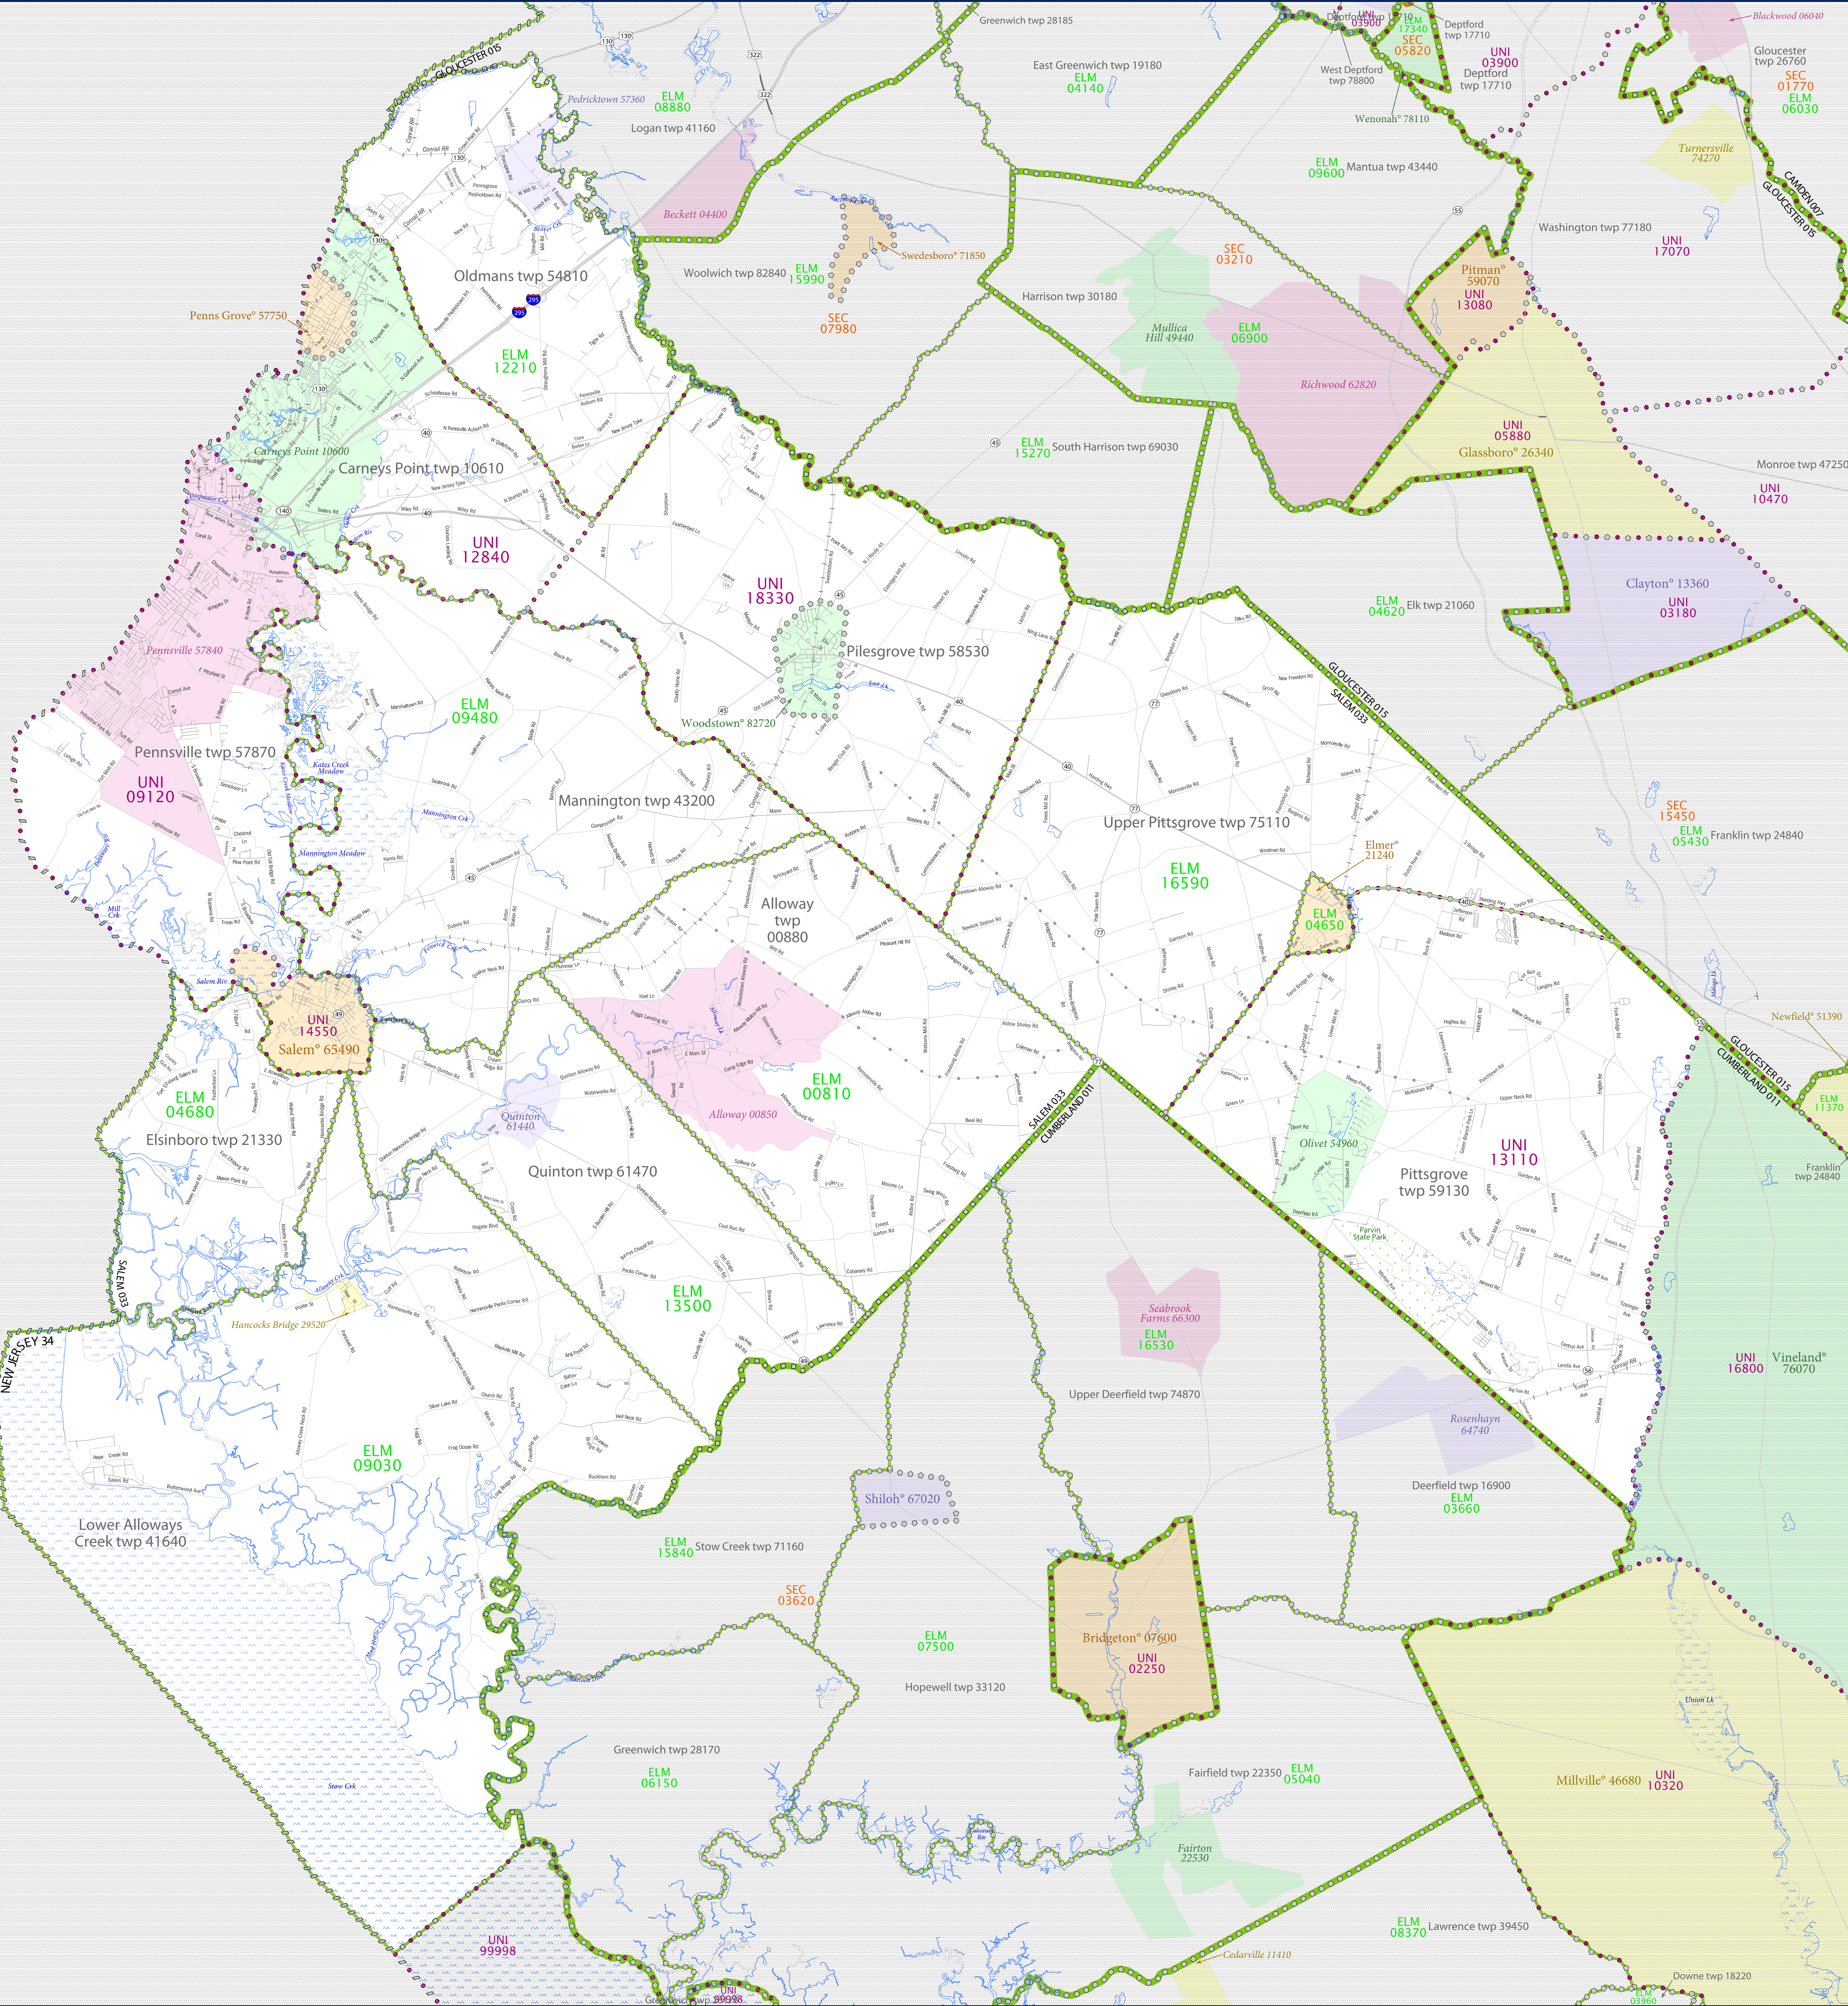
GLOUCESTER 015
Greenwich twp 28185
Deptford twp 17710
UNI 03900
ELM 17340
SEC 05820
Deptford twp 17710
UNI 03900
Blackwood 06040
Gloucester twp 26760
SEC 01770
ELM 06030
East Greenwich twp 19180
ELM 04140
West Deptford twp 78800
Pedricktown 57360
ELM 08880
Logan twp 41160
Wenonah 78110
Turnersville 74270
Mantua twp 43440
ELM 09600
Beckett 04400
CAMDEN 007
GLOUCESTER 015
Washington twp 77180
UNI 17070
Swedesboro° 71850
SEC 03210
Oldmans twp 54810
Woolwich twp 82840
ELM 15990
Pitman° 59070
UNI 13080
Harrison twp 30180
Penns Grove° 57750
SEC 07980
Mullica Hill 49440
ELM 06900
ELM 12210
Richwood 62820
UNI 05880
Glassboro° 26340
Carneys Point 10600
Carneys Point twp 10610
ELM 15270
South Harrison twp 69030
Monroe twp 47250
UNI 10470
UNI 12840
Clayton° 13360
UNI 03180
UNI 18330
ELM 04620
Elk twp 21060
Pennsville 57840
Pilesgrove twp 58530
ELM 09480
Woodstown° 82720
GLOUCESTER 015
SALEM 033
Pennsville twp 57870
Kates Creek Meadow
UNI 09120
Mannington twp 43200
Mannington Crk
Upper Pittsgrove twp 75110
SEC 15450
ELM 05430
Franklin twp 24840
Mannington Meadow
ELM 16590
Elmer° 21240
Alloway twp 00880
ELM 04650
Mill Crk
Salem Riv
Newfield° 51390
UNI 14550
Salem° 65490
GLOUCESTER 015
CUMBERLAND 011
ELM 00810
ELM 04680
ELM 11370
Elsinboro twp 21330
Quinton 61440
Alloway 00850
SALEM 033
CUMBERLAND 011
Franklin twp 24840
Olivet 54960
UNI 13110
Quinton twp 61470
Pittsgrove twp 59130
Parvin State Park
SALEM 033
ELM 13500
Hancocks Bridge 29520
Seabrook Farms 66300
ELM 16530
UNI 16800
Vineland° 76070
NEW JERSEY 34
ELM 09030
Upper Deerfield twp 74870
Rosenhayn 64740
Deerfield twp 16900
ELM 03660
Shiloh° 67020
Lower Alloways Creek twp 41640
ELM 15840
Stow Creek twp 71160
SEC 03620
ELM 07500
Bridgeton° 07600
UNI 02250
Hopewell twp 33120
Union Lk
Greenwich twp 28170
ELM 06150
Fairfield twp 22350
ELM 05040
Millville° 46680
UNI 10320
Stow Crk
Fairton 22530
UNI 99998
ELM 08370
Lawrence twp 39450
Cedarville 11410
Downe twp 18220
Greenwich twp
UNI 99998
ELM 03960